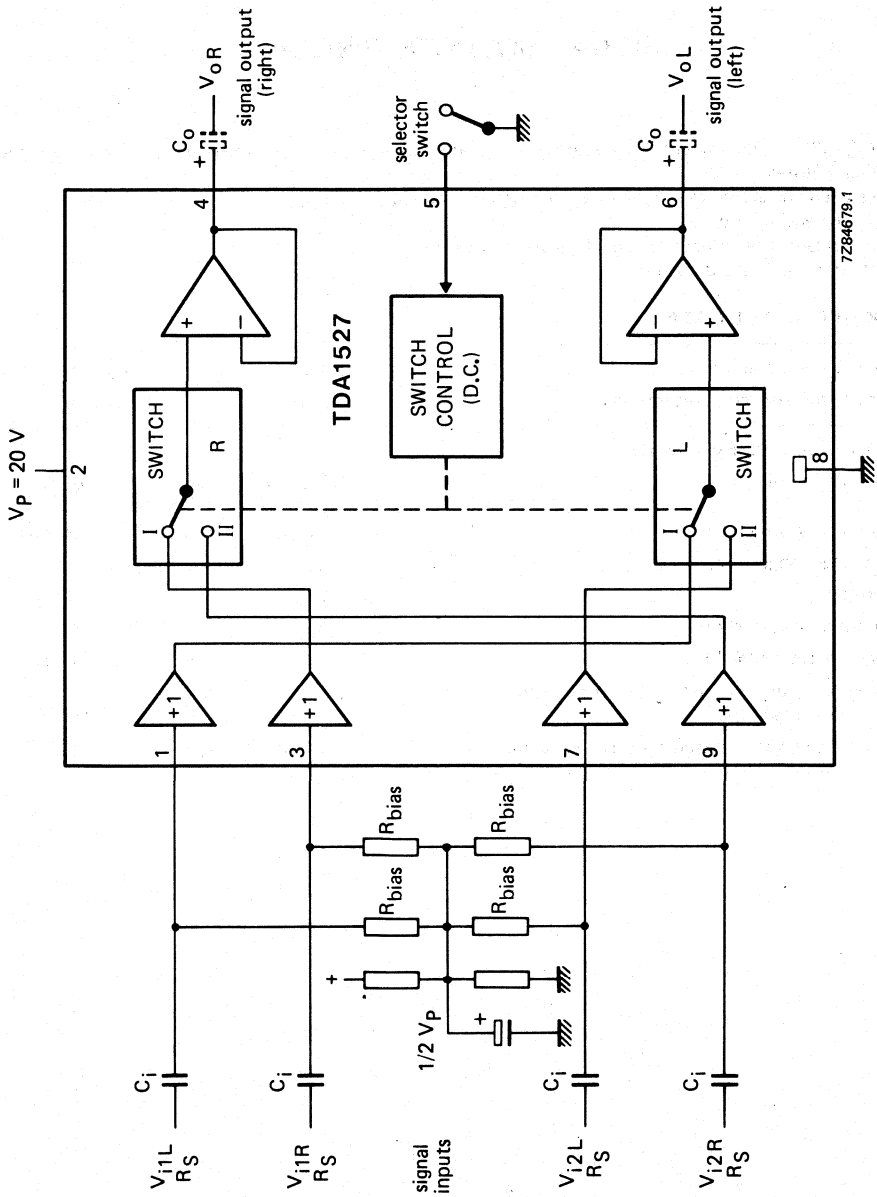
$V_P = 20$ V

2

signal output (right)

$V_oR$

$C_o$

+

4

selector switch

5

$C_o$

+

$V_oL$

signal output (left)

6

7Z84679.1

SWITCH

R

I

II

TDA1527

SWITCH CONTROL (D.C.)

L

SWITCH

I

II

8

+1

+1

+1

+1

1

3

7

9

$R_{bias}$

$R_{bias}$

$R_{bias}$

$R_{bias}$

+

+

1/2 $V_P$

$C_i$

$C_i$

$C_i$

$C_i$

$V_{i1L}$ $R_S$

$V_{i1R}$ $R_S$

signal inputs

$V_{i2L}$ $R_S$

$V_{i2R}$ $R_S$